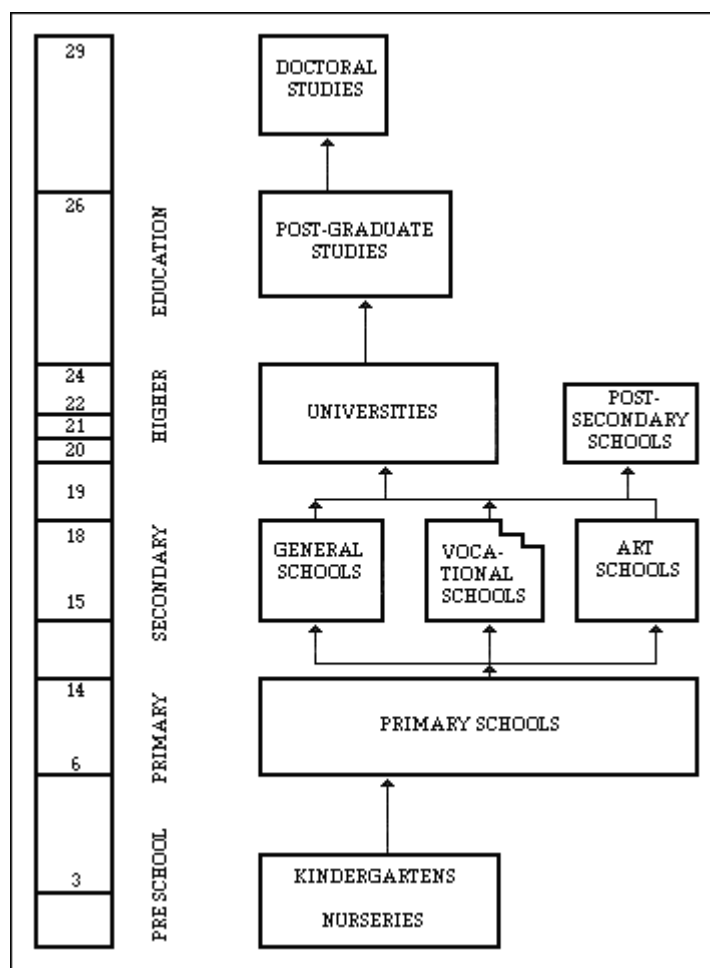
29

26

24

22

21

20

19

18

15

14

6

3

HIGHER EDUCATION

SECONDARY

PRIMARY

PRE SCHOOL

DOCTORAL STUDIES

POST-GRADUATE STUDIES

UNIVERSITIES

POST-SECONDARY SCHOOLS

GENERAL SCHOOLS

VOCATIONAL SCHOOLS

ART SCHOOLS

PRIMARY SCHOOLS

KINDERGARTENS

NURSERIES